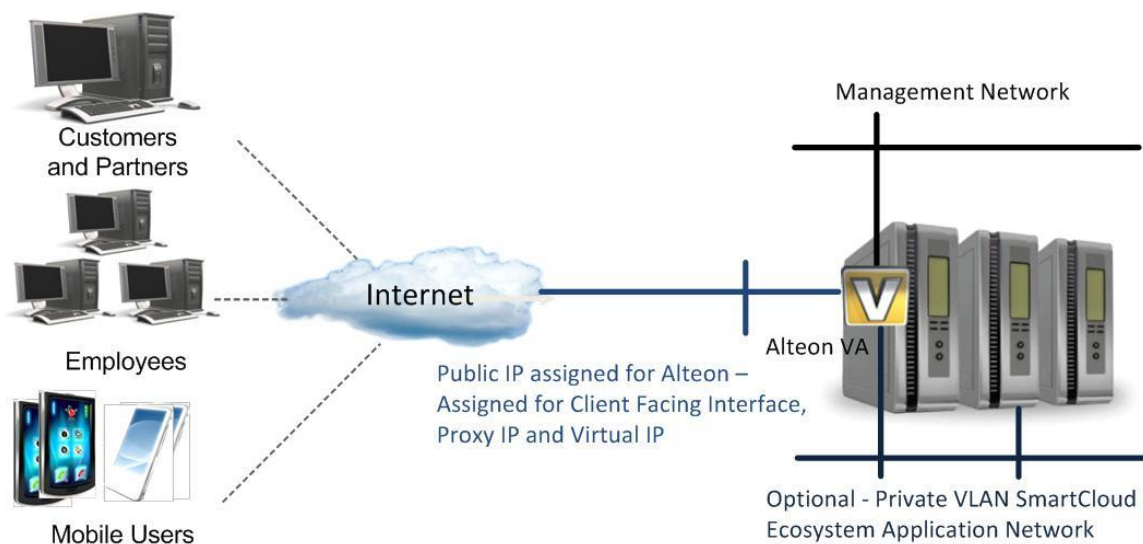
Customers and Partners

Employees

Mobile Users

Internet

Public IP assigned for Alteon – Assigned for Client Facing Interface, Proxy IP and Virtual IP

Management Network

V

Alteon VA

Optional - Private VLAN SmartCloud Ecosystem Application Network